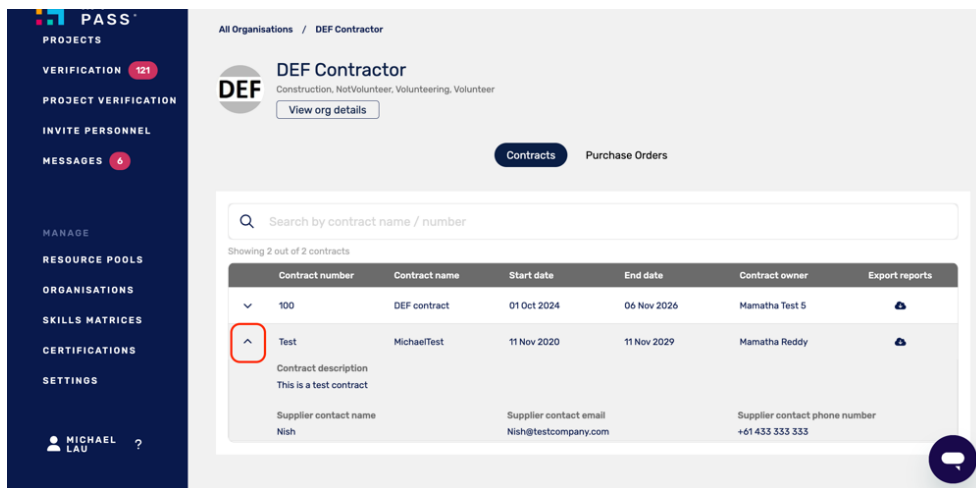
PASS
PROJECTS
VERIFICATION 121
PROJECT VERIFICATION
INVITE PERSONNEL
MESSAGES 6

MANAGE
RESOURCE POOLS
ORGANISATIONS
SKILLS MATRICES
CERTIFICATIONS
SETTINGS

MICHAEL LAU ?

All Organisations / DEF Contractor

DEF
DEF Contractor
Construction, NotVolunteer, Volunteering, Volunteer
View org details

Contracts Purchase Orders

Search by contract name / number
Showing 2 out of 2 contracts

| | Contract number | Contract name | Start date | End date | Contract owner | Export reports |
|---|---|---|---|---|---|---|
| | 100 | DEF contract | 01 Oct 2024 | 06 Nov 2026 | Mamatha Test 5 | |
| | Test | MichaelTest | 11 Nov 2020 | 11 Nov 2029 | Mamatha Reddy | |

Contract description
This is a test contract

Supplier contact name
Nish
Supplier contact email
Nish@testcompany.com
Supplier contact phone number
+61 433 333 333